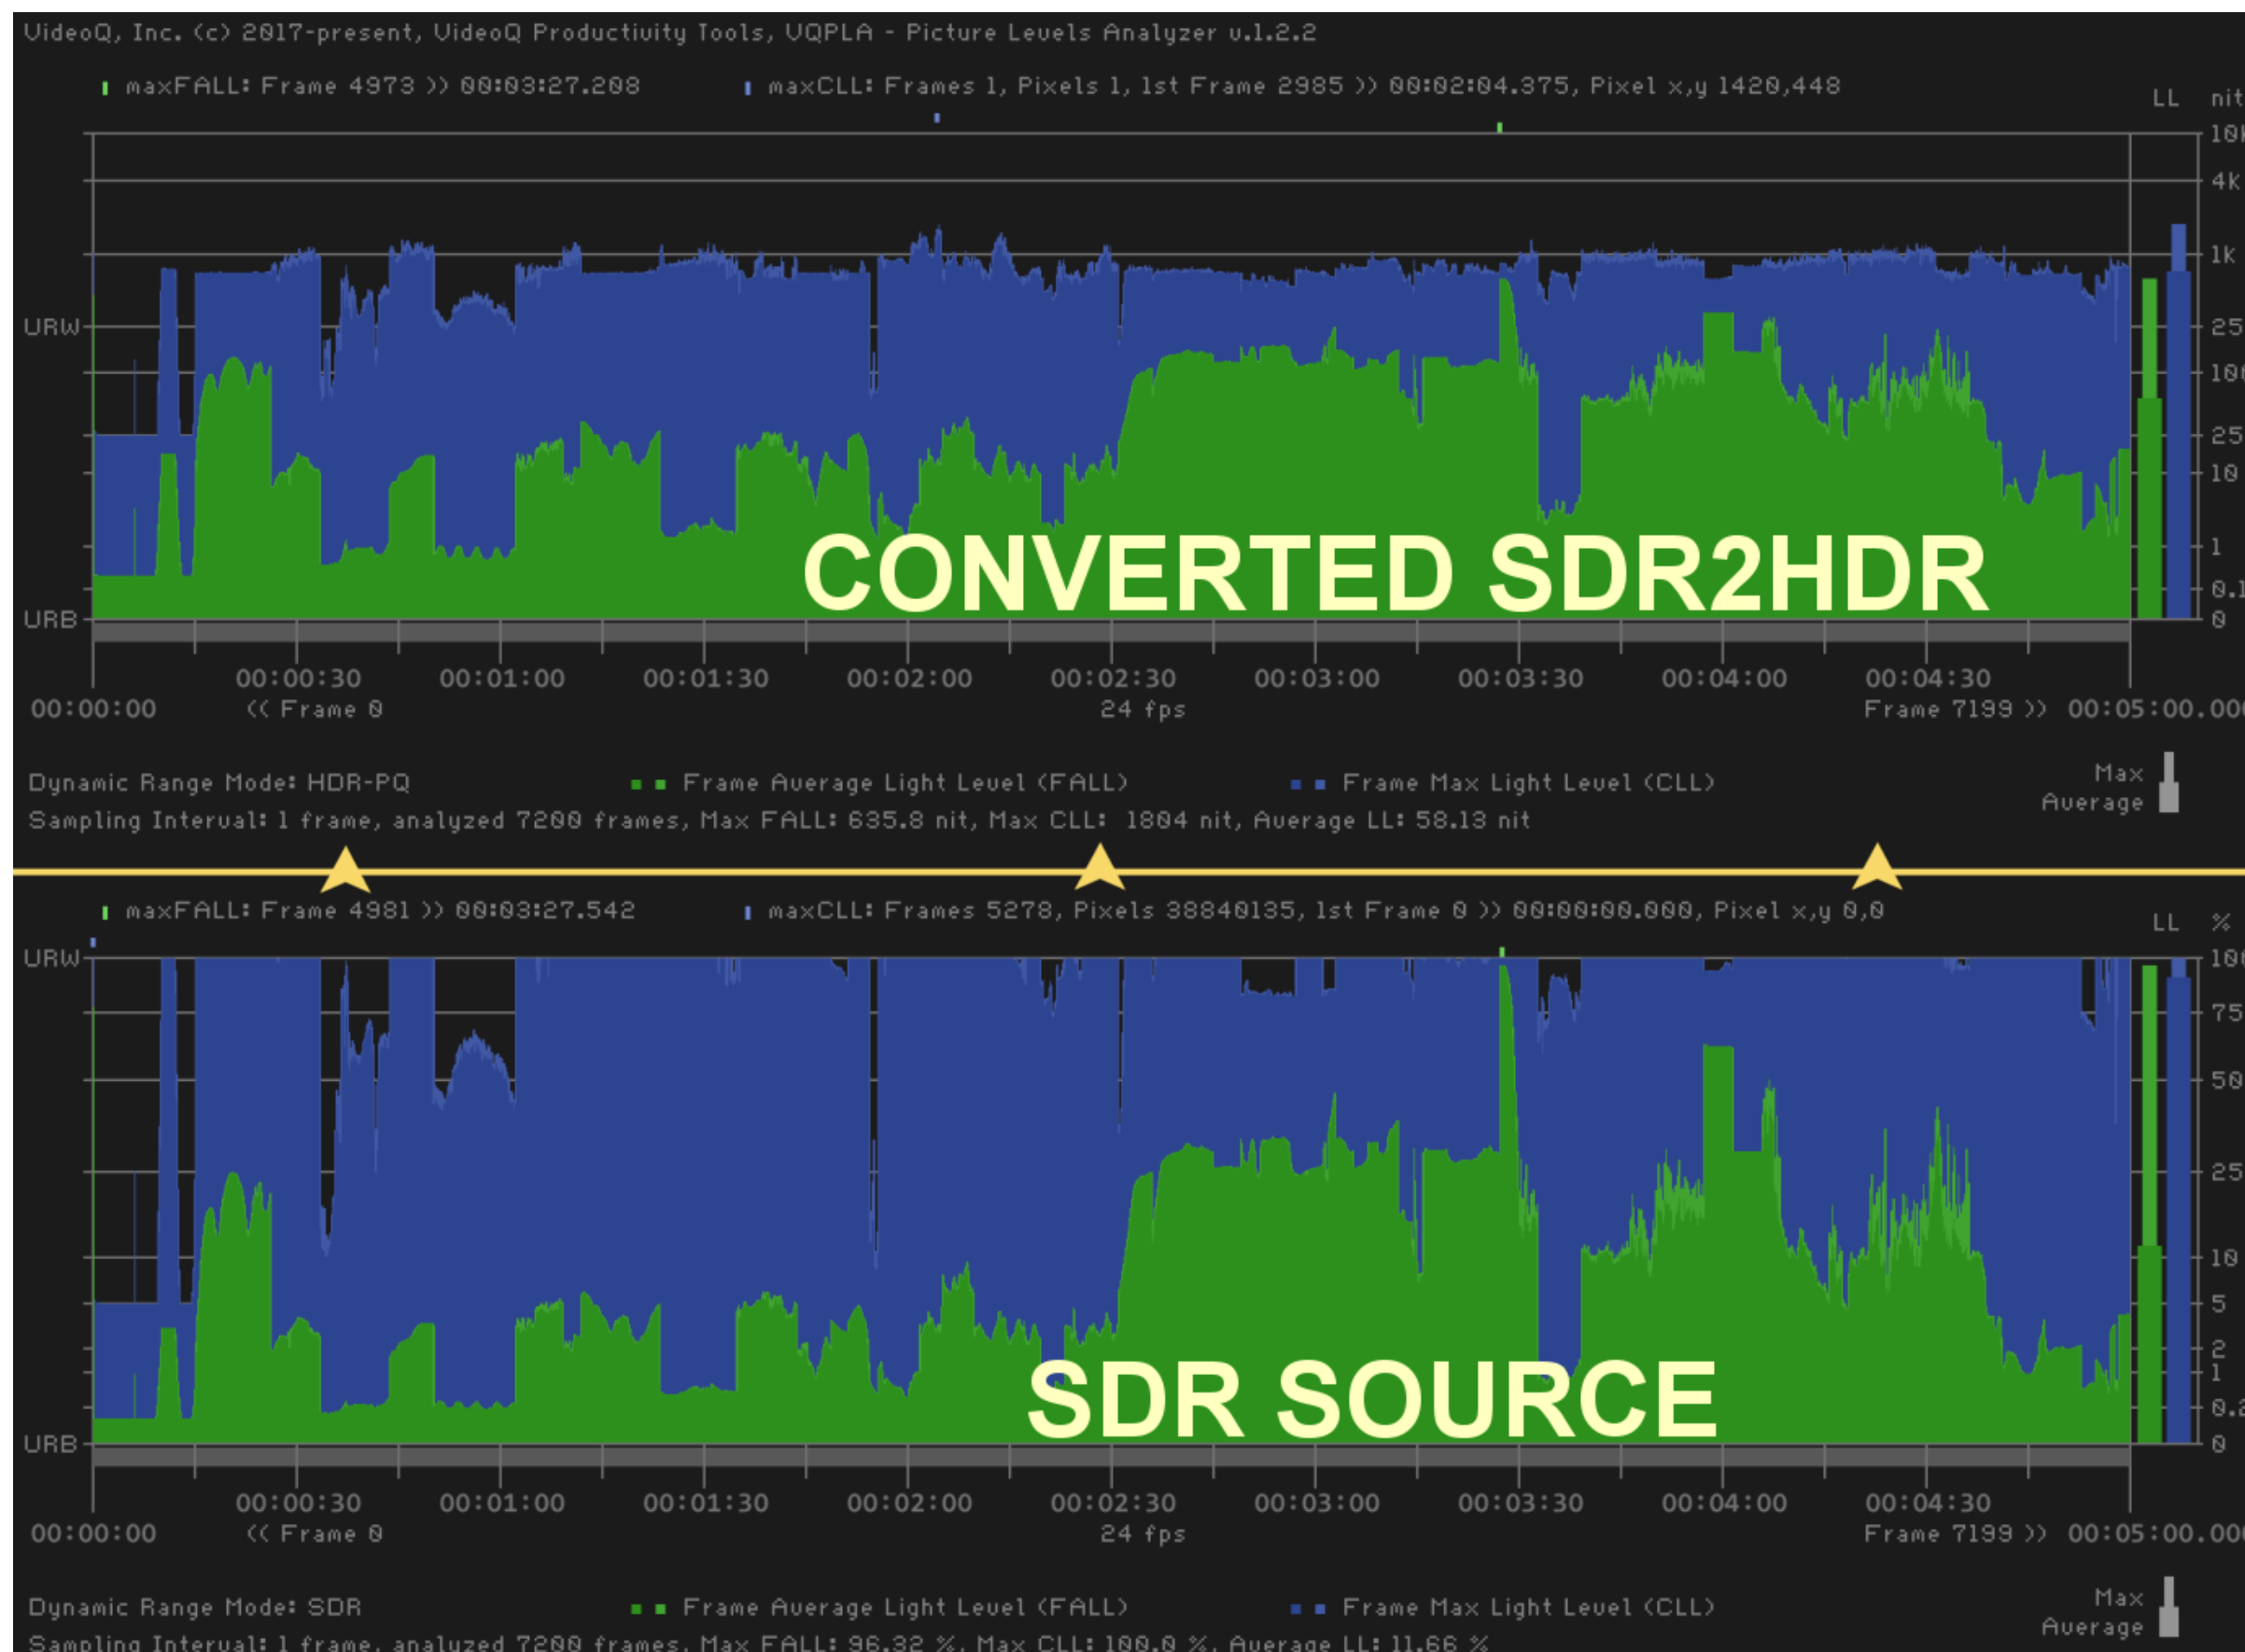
VideoQ, Inc. (c) 2017-present, VideoQ Productivity Tools, VQPLA - Picture Levels Analyzer v.1.2.2

maxFALL: Frame 4973 >> 00:03:27.208    maxCLL: Frames 1, Pixels 1, 1st Frame 2985 >> 00:02:04.375, Pixel x,y 1420,448

LL nit
10k
4k
1k
250
100
25
10
1
0.1
0

URW
URB

CONVERTED SDR2HDR

00:00:00 00:00:30 << Frame 0 00:01:00 00:01:30 00:02:00 00:02:30 24 fps 00:03:00 00:03:30 00:04:00 00:04:30 Frame 7199 >> 00:05:00.00

Dynamic Range Mode: HDR-PQ    Frame Average Light Level (FALL)    Frame Max Light Level (CLL)    Max Average
Sampling Interval: 1 frame, analyzed 7200 frames, Max FALL: 635.8 nit, Max CLL: 1804 nit, Average LL: 58.13 nit

maxFALL: Frame 4981 >> 00:03:27.542    maxCLL: Frames 5278, Pixels 38840135, 1st Frame 0 >> 00:00:00.000, Pixel x,y 0,0

LL %
100
75
50
25
10
5
2
1
0.2
0

URW
URB

SDR SOURCE

00:00:00 00:00:30 << Frame 0 00:01:00 00:01:30 00:02:00 00:02:30 24 fps 00:03:00 00:03:30 00:04:00 00:04:30 Frame 7199 >> 00:05:00.00

Dynamic Range Mode: SDR    Frame Average Light Level (FALL)    Frame Max Light Level (CLL)    Max Average
Sampling Interval: 1 frame, analyzed 7200 frames, Max FALL: 96.32 %, Max CLL: 100.0 %, Average LL: 11.66 %